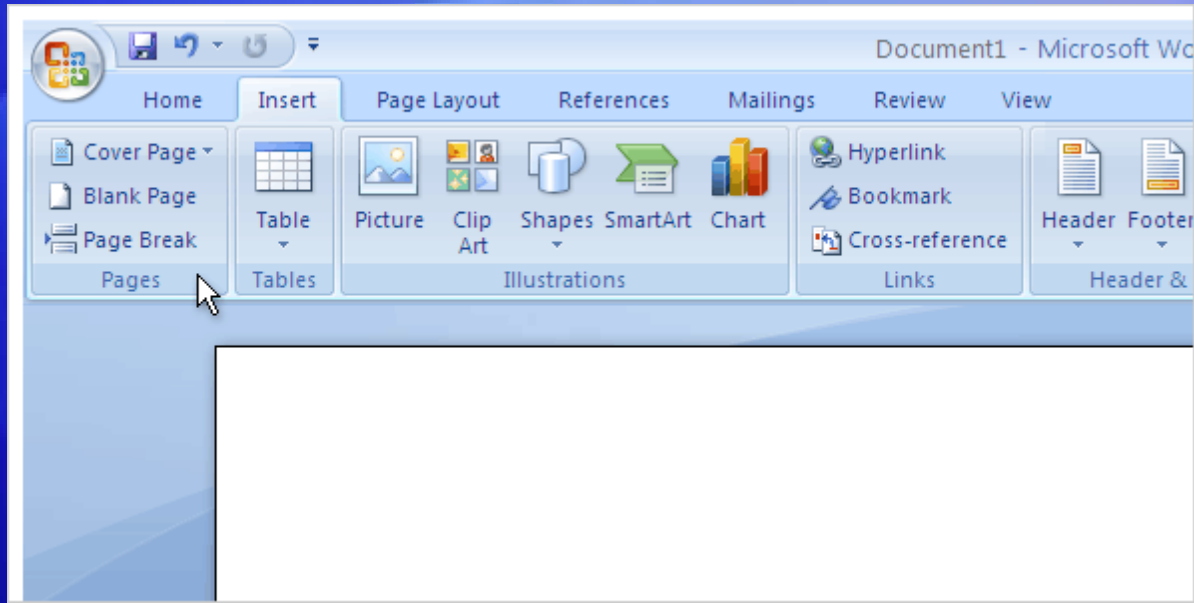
Document1 - Microsoft Wo

Home
Insert
Page Layout
References
Mailings
Review
View

Cover Page
Blank Page
Page Break
Pages

Table
Tables

Picture
Clip Art
Shapes
SmartArt
Chart
Illustrations

Hyperlink
Bookmark
Cross-reference
Links

Header
Footer
Header &